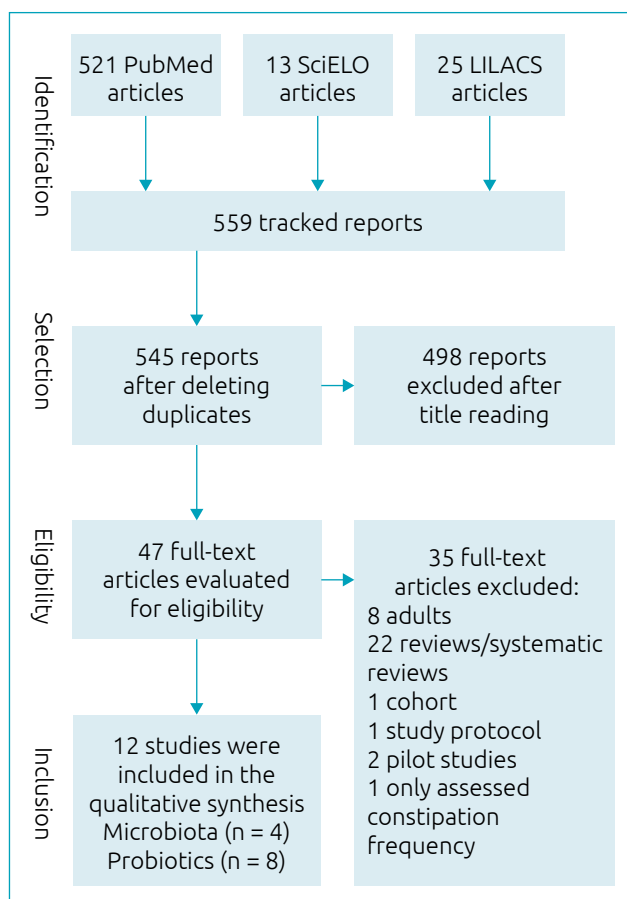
Identification

521 PubMed articles

13 SciELO articles

25 LILACS articles

559 tracked reports

Selection

545 reports after deleting duplicates

498 reports excluded after title reading

Eligibility

47 full-text articles evaluated for eligibility

35 full-text articles excluded:
8 adults
22 reviews/systematic reviews
1 cohort
1 study protocol
2 pilot studies
1 only assessed constipation frequency

Inclusion

12 studies were included in the qualitative synthesis
Microbiota (n = 4)
Probiotics (n = 8)